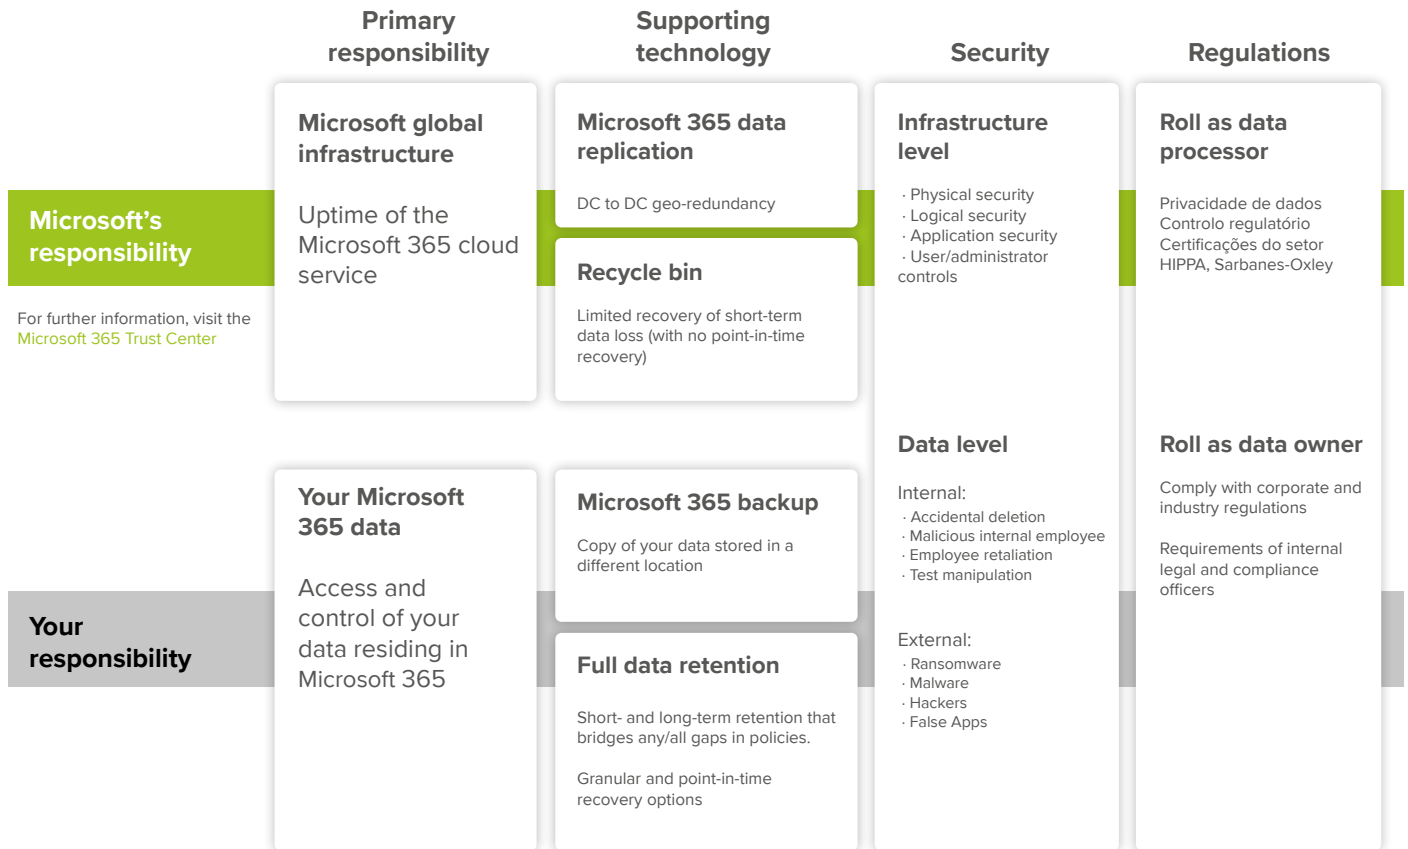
Primary responsibility

Supporting technology

Security

Regulations

Microsoft's responsibility

For further information, visit the Microsoft 365 Trust Center

Microsoft global infrastructure

Uptime of the Microsoft 365 cloud service

Microsoft 365 data replication

DC to DC geo-redundancy

Recycle bin

Limited recovery of short-term data loss (with no point-in-time recovery)

Infrastructure level

· Physical security
· Logical security
· Application security
· User/administrator controls

Roll as data processor

Privacidade de dados
Controlo regulatório
Certificações do setor
HIPPA, Sarbanes-Oxley

Data level

Internal:
· Accidental deletion
· Malicious internal employee
· Employee retaliation
· Test manipulation

External:
· Ransomware
· Malware
· Hackers
· False Apps

Roll as data owner

Comply with corporate and industry regulations

Requirements of internal legal and compliance officers

Your responsibility

Your Microsoft 365 data

Access and control of your data residing in Microsoft 365

Microsoft 365 backup

Copy of your data stored in a different location

Full data retention

Short- and long-term retention that bridges any/all gaps in policies.

Granular and point-in-time recovery options